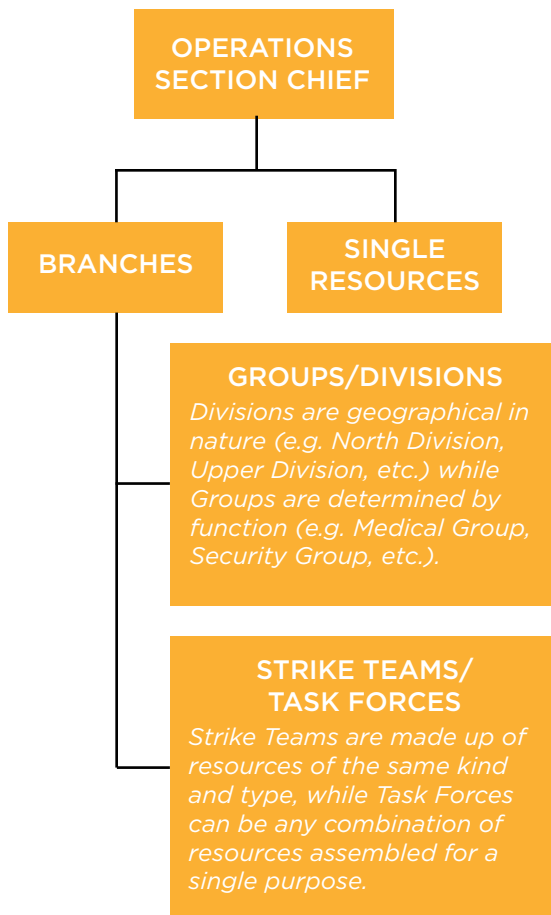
OPERATIONS SECTION CHIEF

BRANCHES

SINGLE RESOURCES

GROUPS/DIVISIONS

Divisions are geographical in nature (e.g. North Division, Upper Division, etc.) while Groups are determined by function (e.g. Medical Group, Security Group, etc.).

STRIKE TEAMS/ TASK FORCES

Strike Teams are made up of resources of the same kind and type, while Task Forces can be any combination of resources assembled for a single purpose.